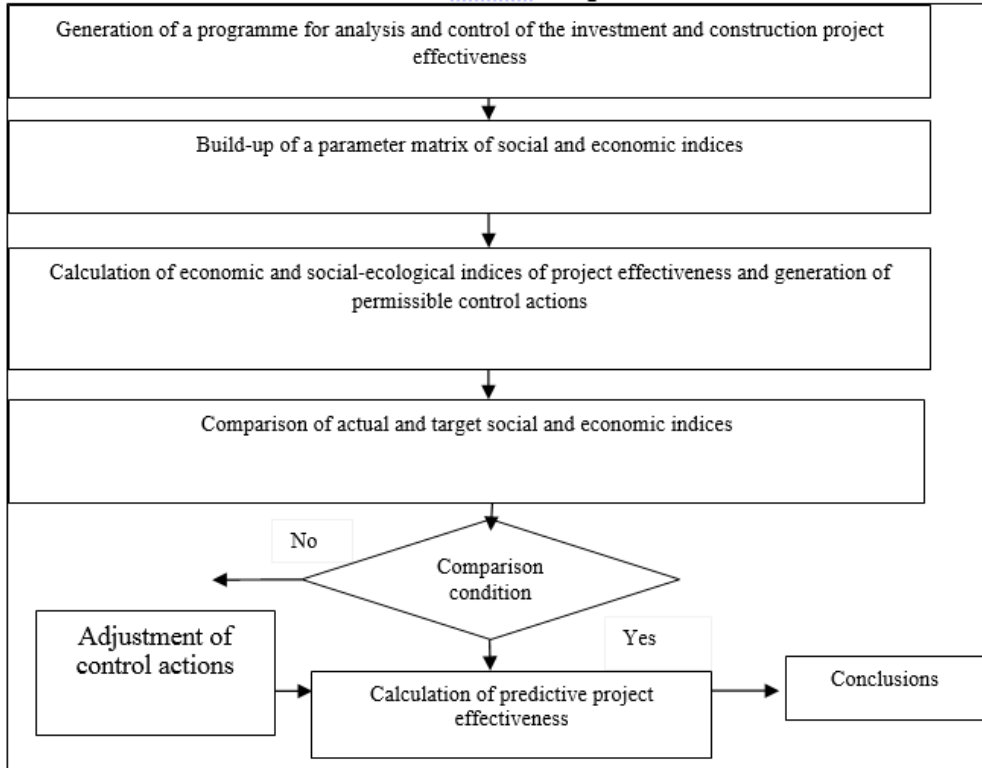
Generation of a programme for analysis and control of the investment and construction project effectiveness

Build-up of a parameter matrix of social and economic indices

Calculation of economic and social-ecological indices of project effectiveness and generation of permissible control actions

Comparison of actual and target social and economic indices

No

Comparison condition

Adjustment of control actions

Yes

Calculation of predictive project effectiveness

Conclusions